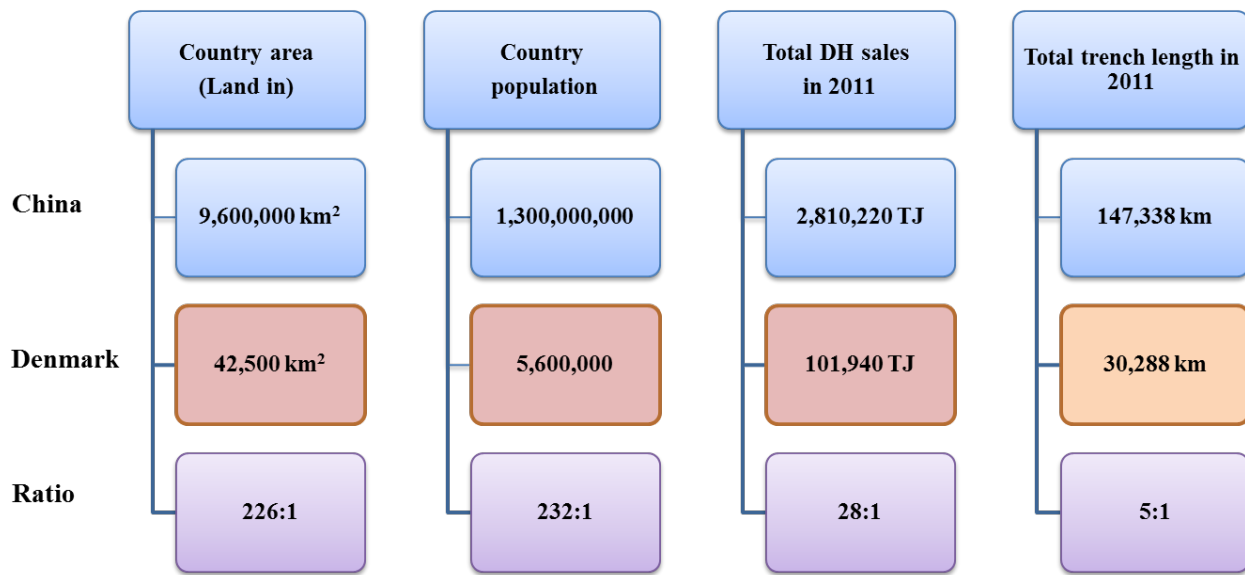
| | Country area (Land in) | Country population | Total DH sales in 2011 | Total trench length in 2011 |
|---|---|---|---|---|
| China | 9,600,000 km$^2$ | 1,300,000,000 | 2,810,220 TJ | 147,338 km |
| Denmark | 42,500 km$^2$ | 5,600,000 | 101,940 TJ | 30,288 km |
| Ratio | 226:1 | 232:1 | 28:1 | 5:1 |